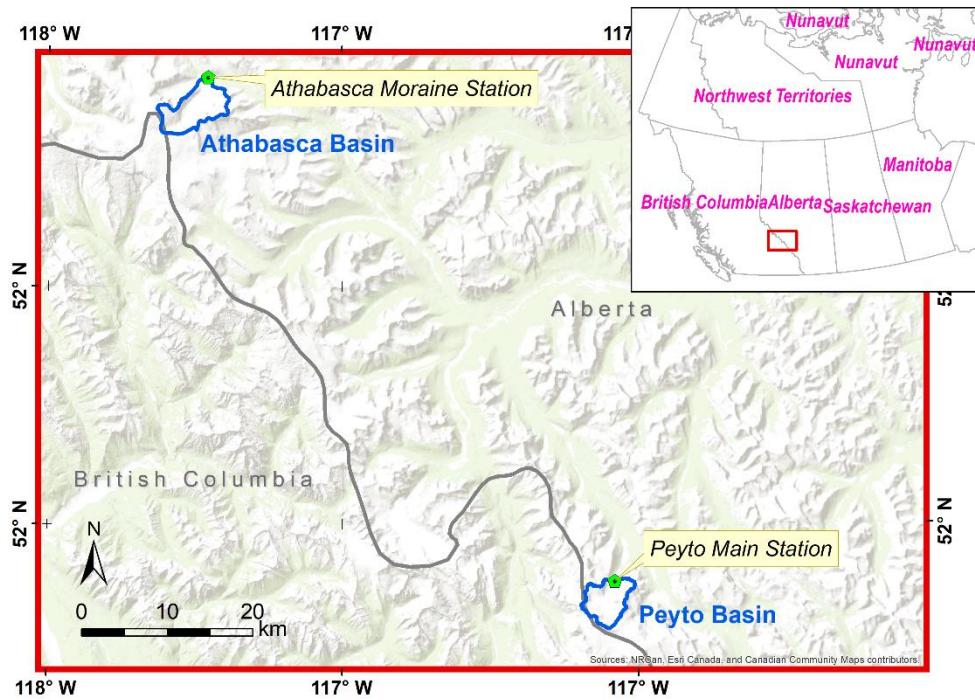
118° W
117° W
117
Nunavut
Nunavut
Nunavut
Northwest Territories
Manitoba
British Columbia
Alberta
Saskatchewan
Athabasca Moraine Station
Athabasca Basin
52° N
52° N
52
Alberta
British Columbia
52° N
52° N
N
Peyto Main Station
Peyto Basin
0 10 20 km
Sources: NRCan, Esri Canada, and Canadian Community Maps contributors.
118° W
117° W
117° W